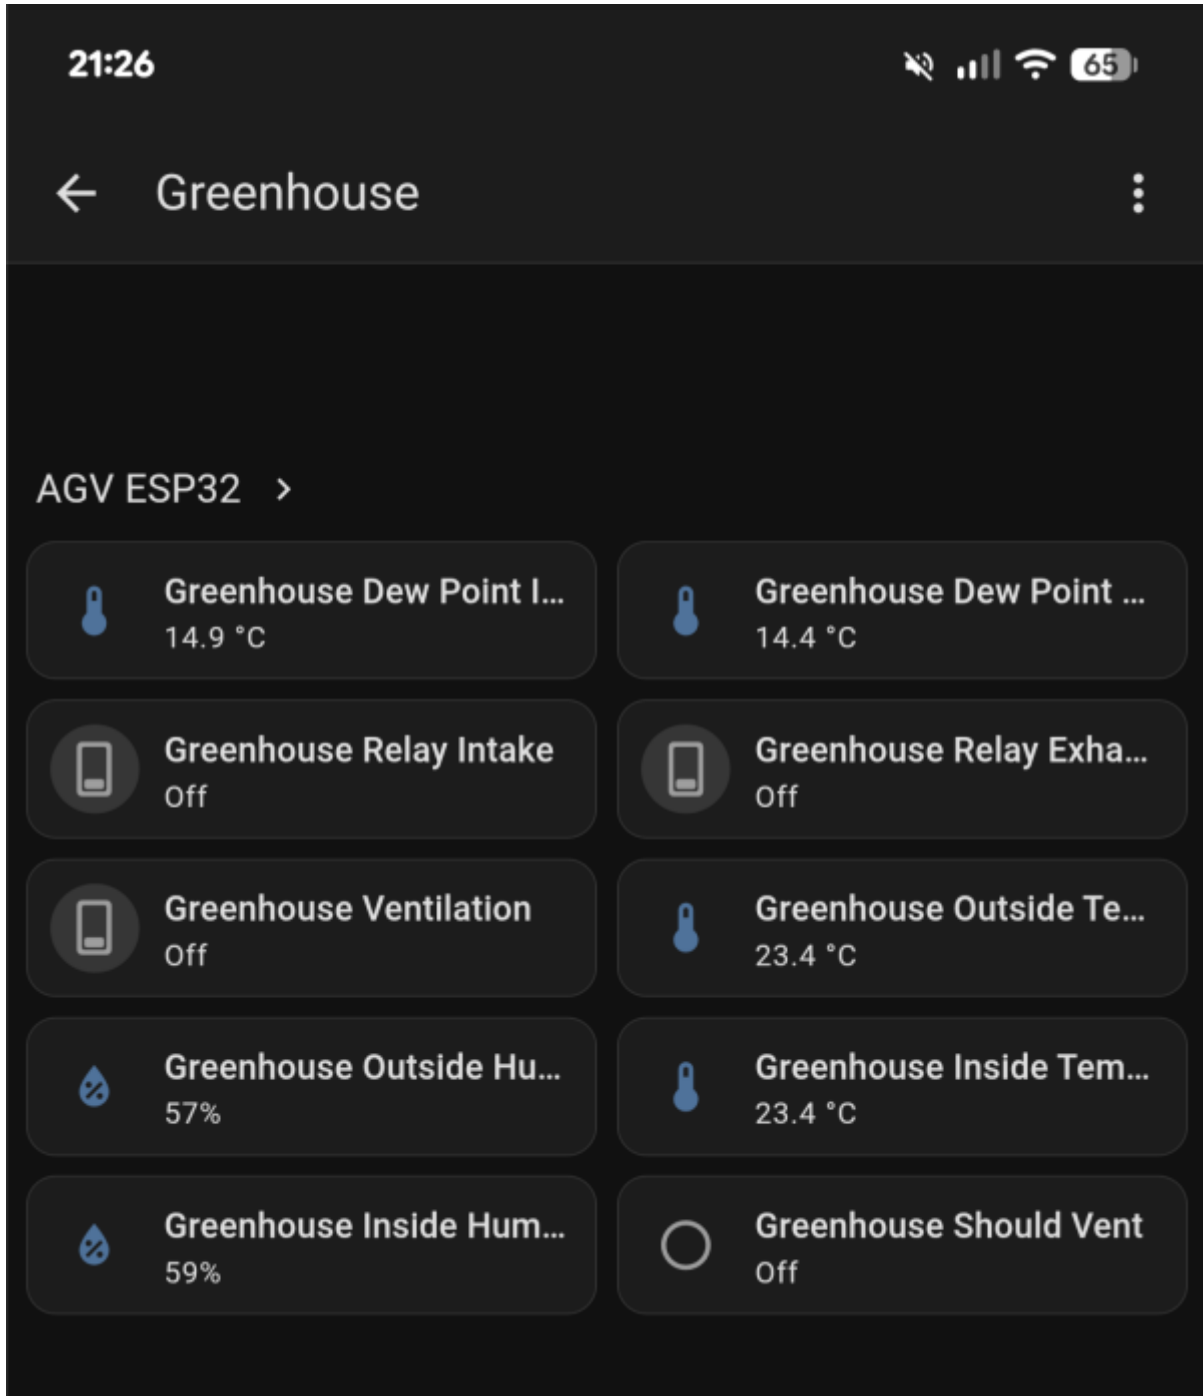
21:26

65

Greenhouse

AGV ESP32 >

Greenhouse Dew Point I...
14.9 °C

Greenhouse Dew Point ...
14.4 °C

Greenhouse Relay Intake
Off

Greenhouse Relay Exha...
Off

Greenhouse Ventilation
Off

Greenhouse Outside Te...
23.4 °C

Greenhouse Outside Hu...
57%

Greenhouse Inside Tem...
23.4 °C

Greenhouse Inside Hum...
59%

Greenhouse Should Vent
Off